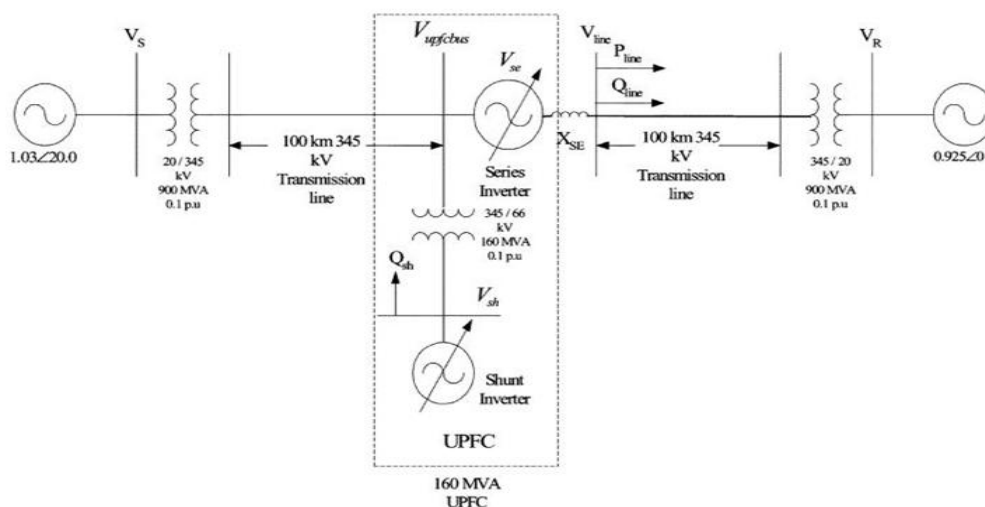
$V_S$

$V_{upfcbus}$

$V_{line}$

$P_{line}$

$Q_{line}$

$V_R$

$V_{se}$

$1.03\angle 20.0$

20 / 345 kV 900 MVA 0.1 p.u

100 km 345 kV Transmission line

Series Inverter

$X_{SE}$

100 km 345 kV Transmission line

345 / 20 kV 900 MVA 0.1 p.u

$0.925\angle 0$

345 / 66 kV 160 MVA 0.1 p.u

$Q_{sh}$

$V_{sh}$

Shunt Inverter

UPFC

160 MVA UPFC